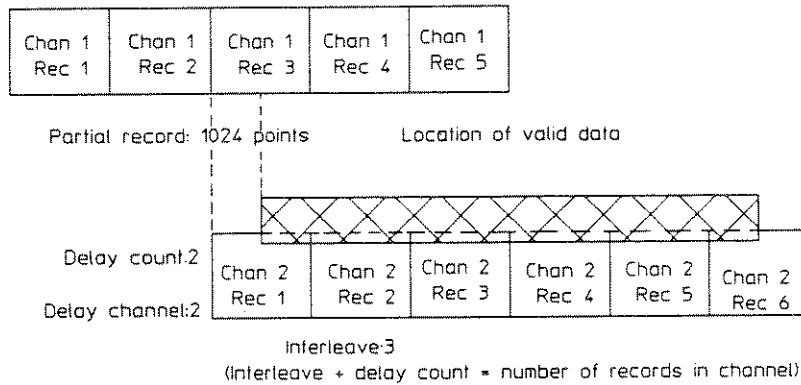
| Chan 1 Rec 1 | Chan 1 Rec 2 | Chan 1 Rec 3 | Chan 1 Rec 4 | Chan 1 Rec 5 |
|---|---|---|---|---|

Partial record: 1024 points

Location of valid data

Delay count:2

Delay channel:2

| Chan 2 Rec 1 | Chan 2 Rec 2 | Chan 2 Rec 3 | Chan 2 Rec 4 | Chan 2 Rec 5 | Chan 2 Rec 6 |
|---|---|---|---|---|---|

Interleave:3
(Interleave + delay count = number of records in channel)